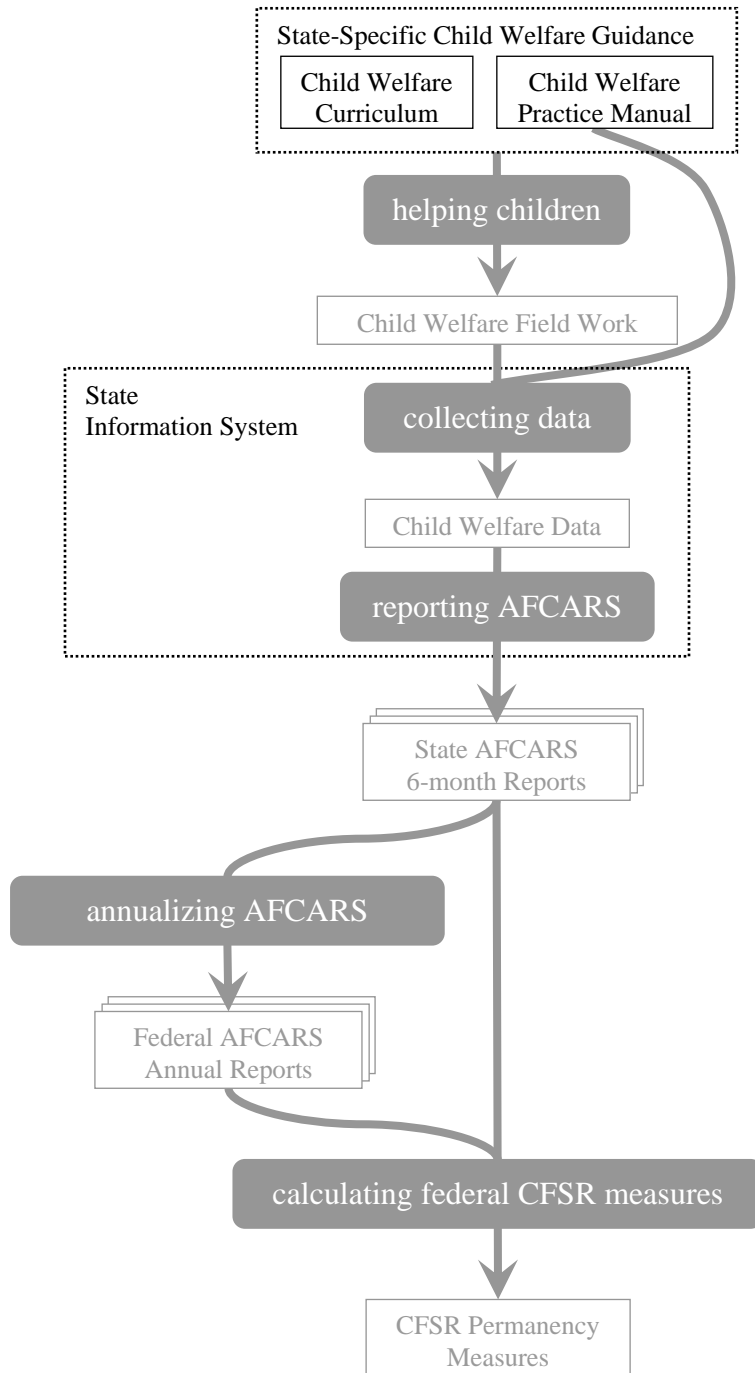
State-Specific Child Welfare Guidance

Child Welfare Curriculum

Child Welfare Practice Manual

helping children

Child Welfare Field Work

State Information System

collecting data

Child Welfare Data

reporting AFCARS

State AFCARS 6-month Reports

annualizing AFCARS

Federal AFCARS Annual Reports

calculating federal CFSR measures

CFSR Permanency Measures